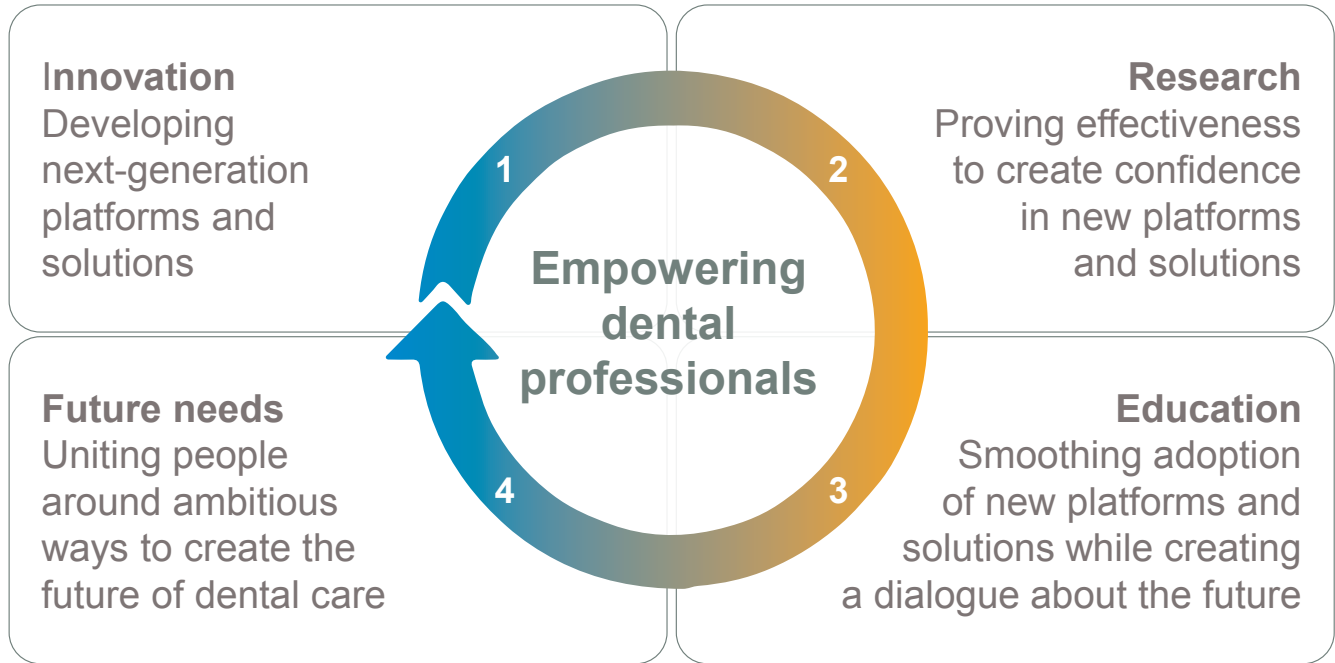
Innovation
Developing next-generation platforms and solutions

1

2

Research
Proving effectiveness to create confidence in new platforms and solutions

Empowering dental professionals

Future needs
Uniting people around ambitious ways to create the future of dental care

4

3

Education
Smoothing adoption of new platforms and solutions while creating a dialogue about the future